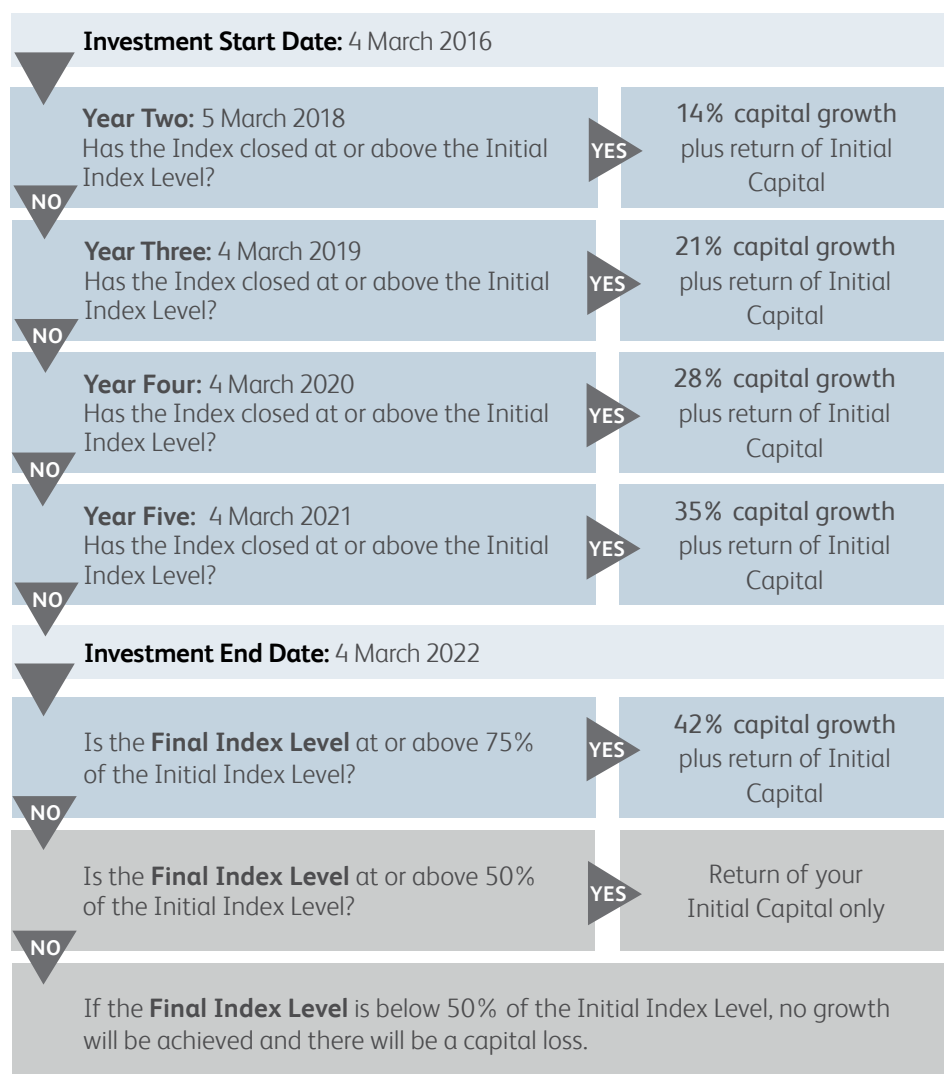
**Investment Start Date:** 4 March 2016

**Year Two:** 5 March 2018
Has the Index closed at or above the Initial Index Level?

YES

14% capital growth plus return of Initial Capital

NO

**Year Three:** 4 March 2019
Has the Index closed at or above the Initial Index Level?

YES

21% capital growth plus return of Initial Capital

NO

**Year Four:** 4 March 2020
Has the Index closed at or above the Initial Index Level?

YES

28% capital growth plus return of Initial Capital

NO

**Year Five:** 4 March 2021
Has the Index closed at or above the Initial Index Level?

YES

35% capital growth plus return of Initial Capital

NO

**Investment End Date:** 4 March 2022

Is the **Final Index Level** at or above 75% of the Initial Index Level?

YES

42% capital growth plus return of Initial Capital

NO

Is the **Final Index Level** at or above 50% of the Initial Index Level?

YES

Return of your Initial Capital only

NO

If the **Final Index Level** is below 50% of the Initial Index Level, no growth will be achieved and there will be a capital loss.